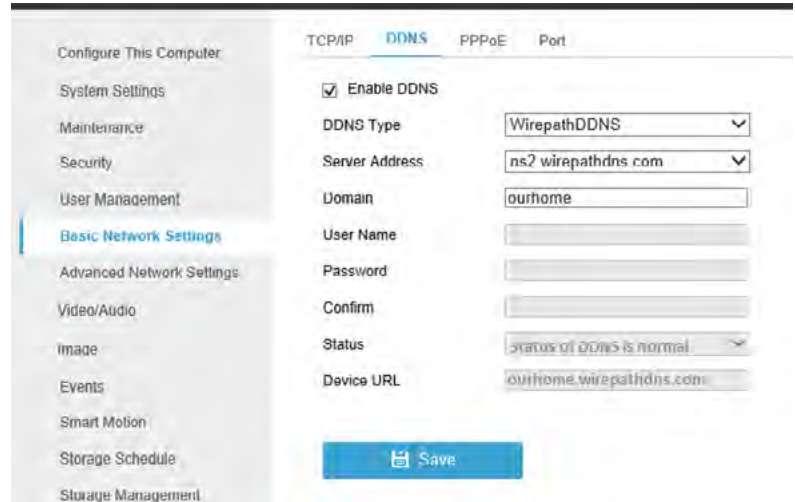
Configure This Computer
System Settings
Maintenance
Security
User Management
Basic Network Settings
Advanced Network Settings
Video/Audio
Image
Events
Smart Motion
Storage Schedule
Storage Management

TCP/IP DDNS PPPoE Port

☑ Enable DDNS

| DDNS Type | WirepathDDNS |
|---|---|
| Server Address | ns2 wirepathdns com |
| Domain | ourhome |
| User Name | |
| Password | |
| Confirm | |
| Status | Status of DDNS is normal |
| Device URL | ourhome.wirepathdns.com |

Save